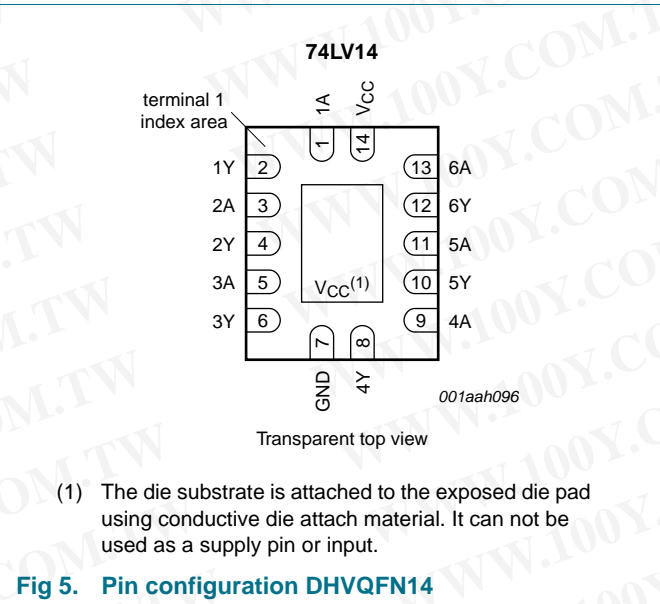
74LV14

terminal 1 index area

1A
VCC
1
14

1Y 2
2A 3
2Y 4
3A 5
3Y 6

13 6A
12 6Y
11 5A
10 5Y
9 4A

$V_{CC}^{(1)}$

7
8
GND
4Y

001aah096

Transparent top view

(1) The die substrate is attached to the exposed die pad using conductive die attach material. It can not be used as a supply pin or input.

Fig 5. Pin configuration DHVQFN14

WWW.100Y.COM.TW